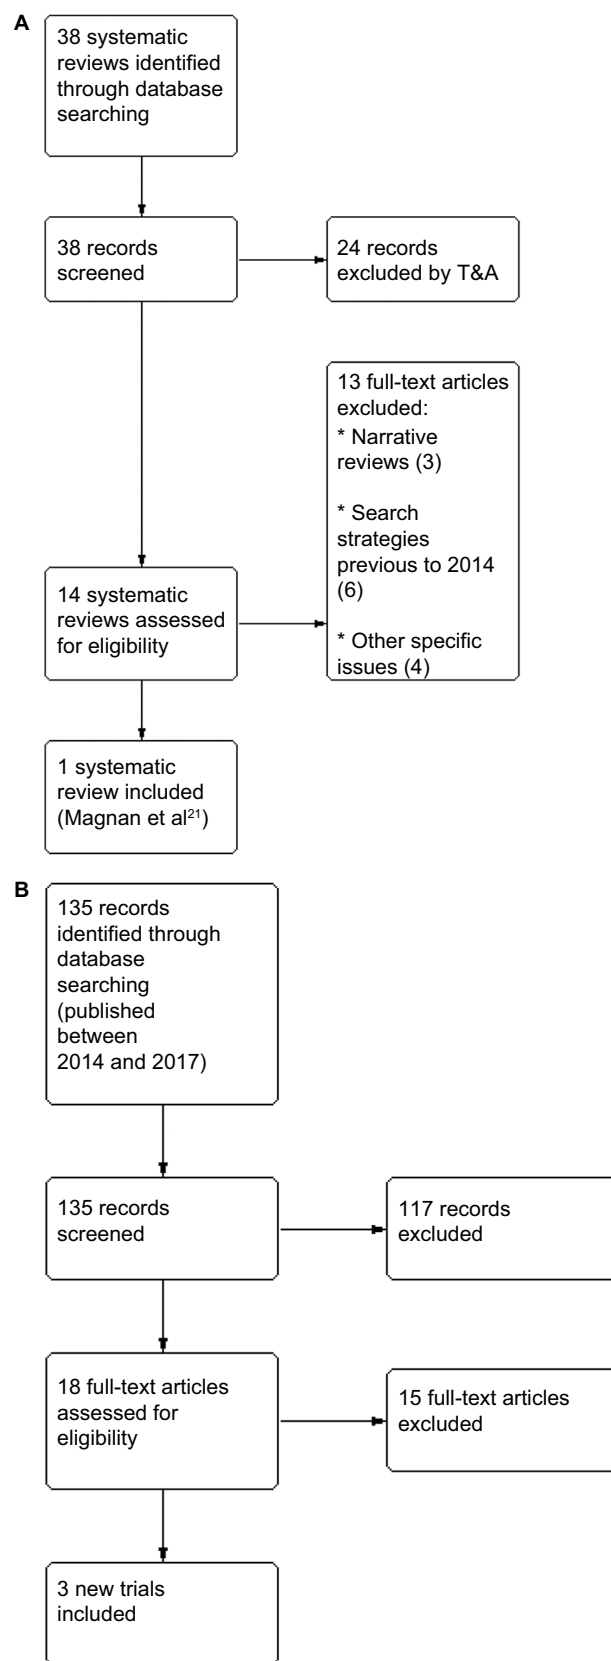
A

38 systematic reviews identified through database searching

38 records screened

24 records excluded by T&A

13 full-text articles excluded:
* Narrative reviews (3)
* Search strategies previous to 2014 (6)
* Other specific issues (4)

14 systematic reviews assessed for eligibility

1 systematic review included (Magnan et al$^{21}$)

B

135 records identified through database searching (published between 2014 and 2017)

135 records screened

117 records excluded

18 full-text articles assessed for eligibility

15 full-text articles excluded

3 new trials included